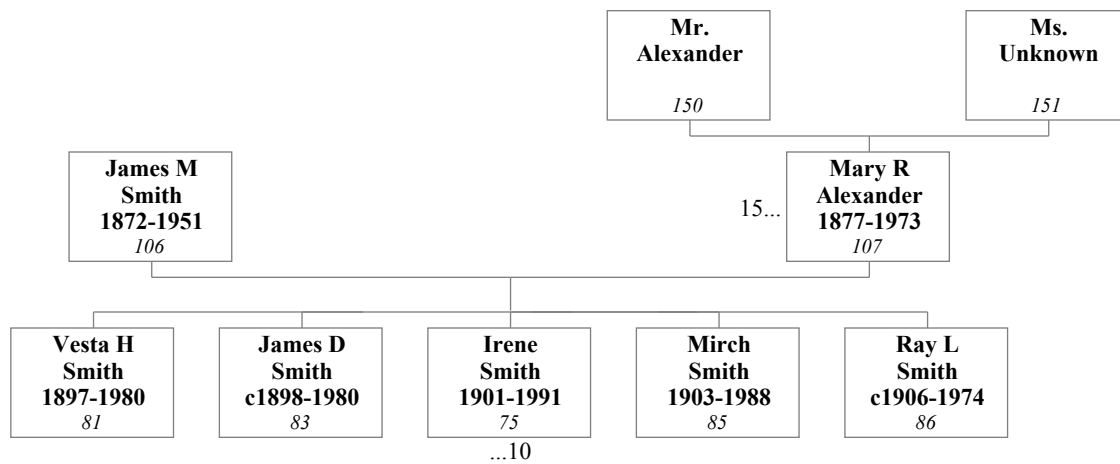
Mr.
Alexander
150

Ms.
Unknown
151

James M
Smith
1872-1951
106

15...

Mary R
Alexander
1877-1973
107

Vesta H
Smith
1897-1980
81

James D
Smith
c1898-1980
83

Irene
Smith
1901-1991
75
...10

Mirch
Smith
1903-1988
85

Ray L
Smith
c1906-1974
86